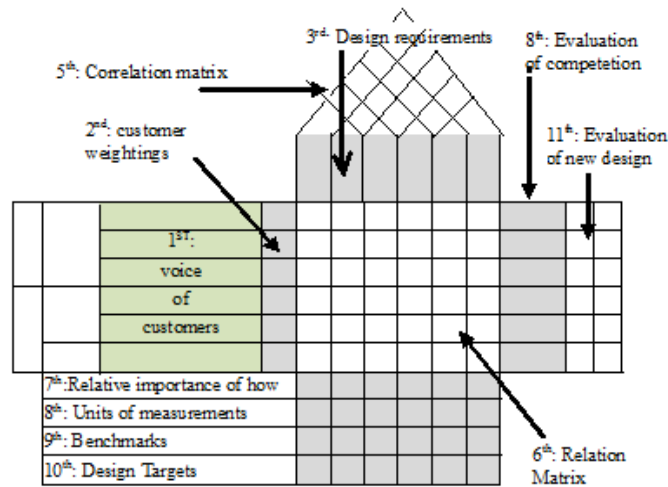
3$^{rd.}$ Design requirements

5$^{th}$: Correlation matrix

8$^{th}$: Evaluation of competetion

2$^{nd}$: customer weightings

11$^{th}$: Evaluation of new design

1$^{ST}$: voice of customers

7$^{th}$:Relative importance of how

8$^{th}$: Units of measurements

9$^{th}$: Benchmarks

10$^{th}$: Design Targets

6$^{th}$: Relation Matrix